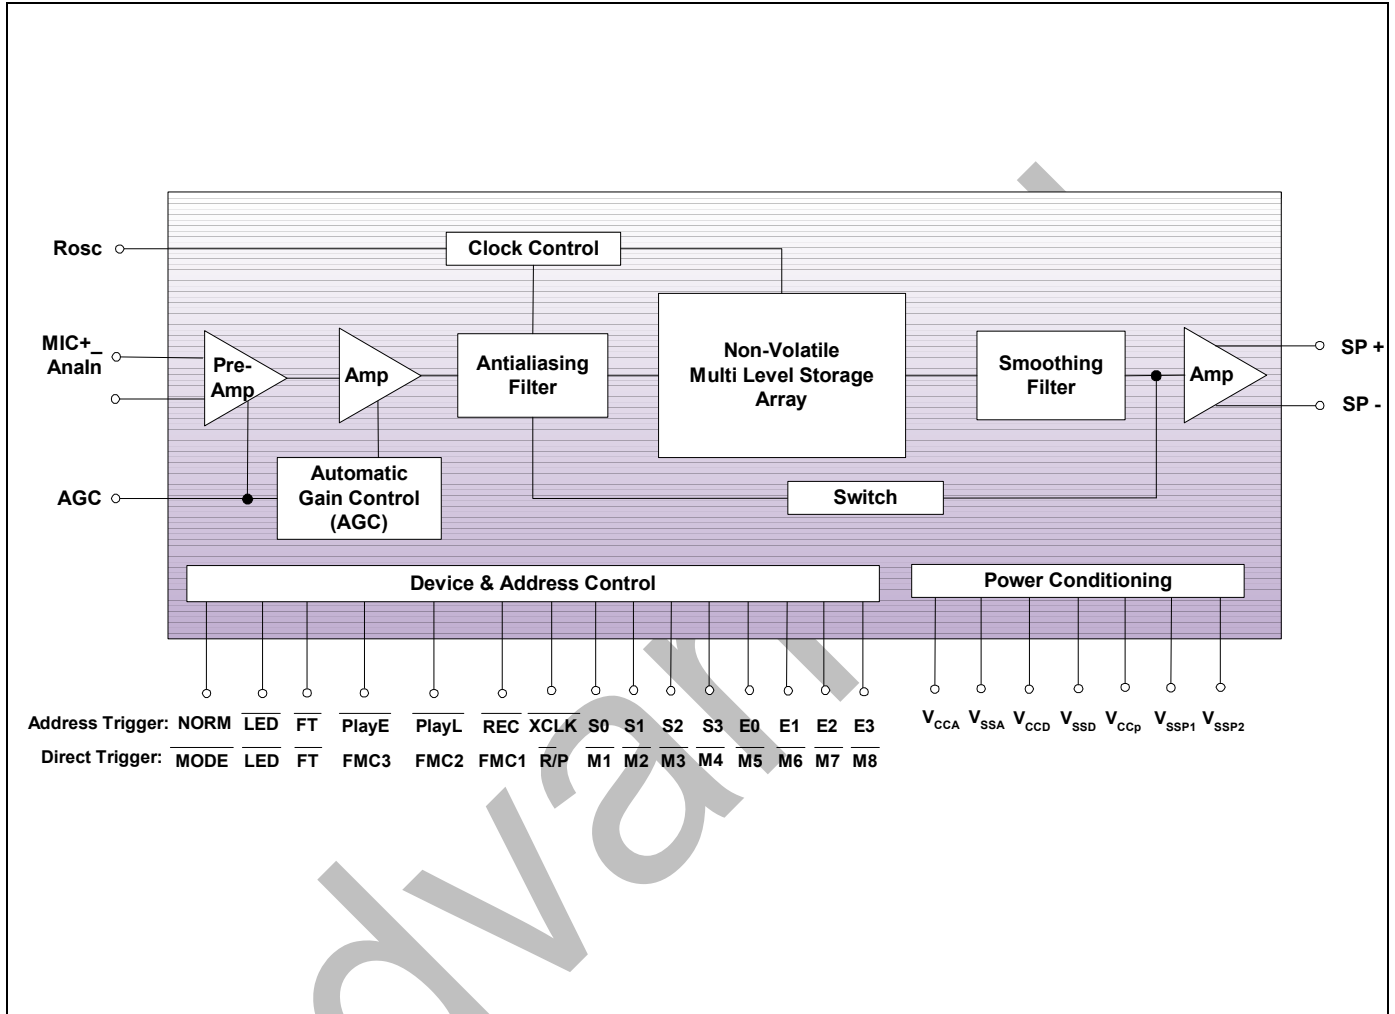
Rosc
Clock Control
MIC+_ AnaIn
Pre-Amp
Amp
Antialiasing Filter
Non-Volatile Multi Level Storage Array
Smoothing Filter
Amp
SP +
SP -
AGC
Automatic Gain Control (AGC)
Switch
Device & Address Control
Power Conditioning

Address Trigger: NORM $\overline{LED}$ $\overline{FT}$ $\overline{PlayE}$ $\overline{PlayL}$ $\overline{REC}$ $\overline{XCLK}$ S0 S1 S2 S3 E0 E1 E2 E3
Direct Trigger: $\overline{MODE}$ $\overline{LED}$ $\overline{FT}$ FMC3 FMC2 FMC1 $R/\overline{P}$ $\overline{M1}$ $\overline{M2}$ $\overline{M3}$ $\overline{M4}$ $\overline{M5}$ $\overline{M6}$ $\overline{M7}$ $\overline{M8}$

$V_{CCA}$ $V_{SSA}$ $V_{CCD}$ $V_{SSD}$ $V_{CCp}$ $V_{SSP1}$ $V_{SSP2}$